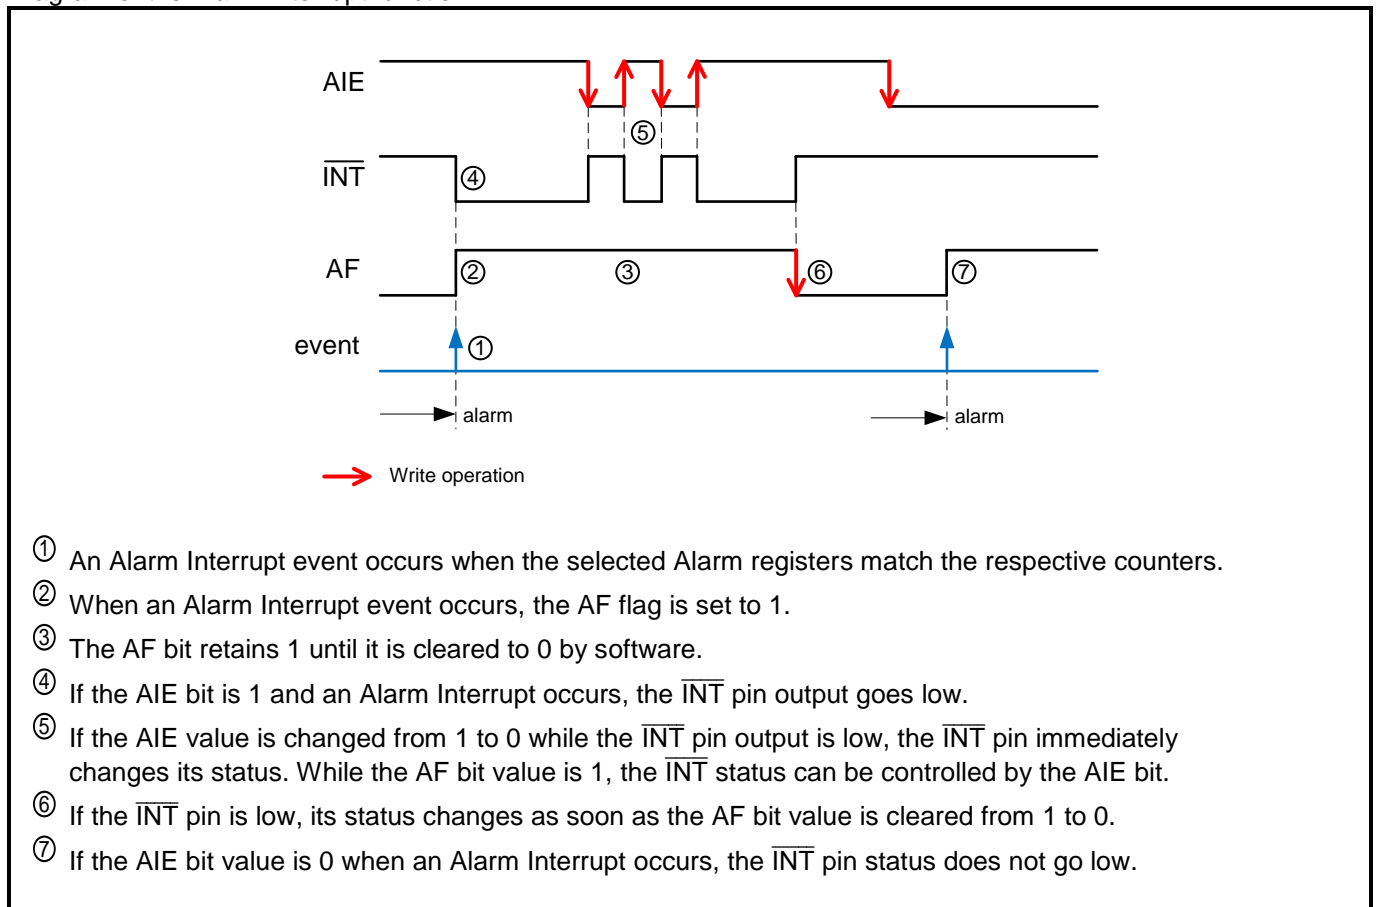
AIE

⑤

$\overline{INT}$

④

AF

②

③

⑥

⑦

event

①

alarm

alarm

Write operation

① An Alarm Interrupt event occurs when the selected Alarm registers match the respective counters.

② When an Alarm Interrupt event occurs, the AF flag is set to 1.

③ The AF bit retains 1 until it is cleared to 0 by software.

④ If the AIE bit is 1 and an Alarm Interrupt occurs, the $\overline{INT}$ pin output goes low.

⑤ If the AIE value is changed from 1 to 0 while the $\overline{INT}$ pin output is low, the $\overline{INT}$ pin immediately changes its status. While the AF bit value is 1, the $\overline{INT}$ status can be controlled by the AIE bit.

⑥ If the $\overline{INT}$ pin is low, its status changes as soon as the AF bit value is cleared from 1 to 0.

⑦ If the AIE bit value is 0 when an Alarm Interrupt occurs, the $\overline{INT}$ pin status does not go low.